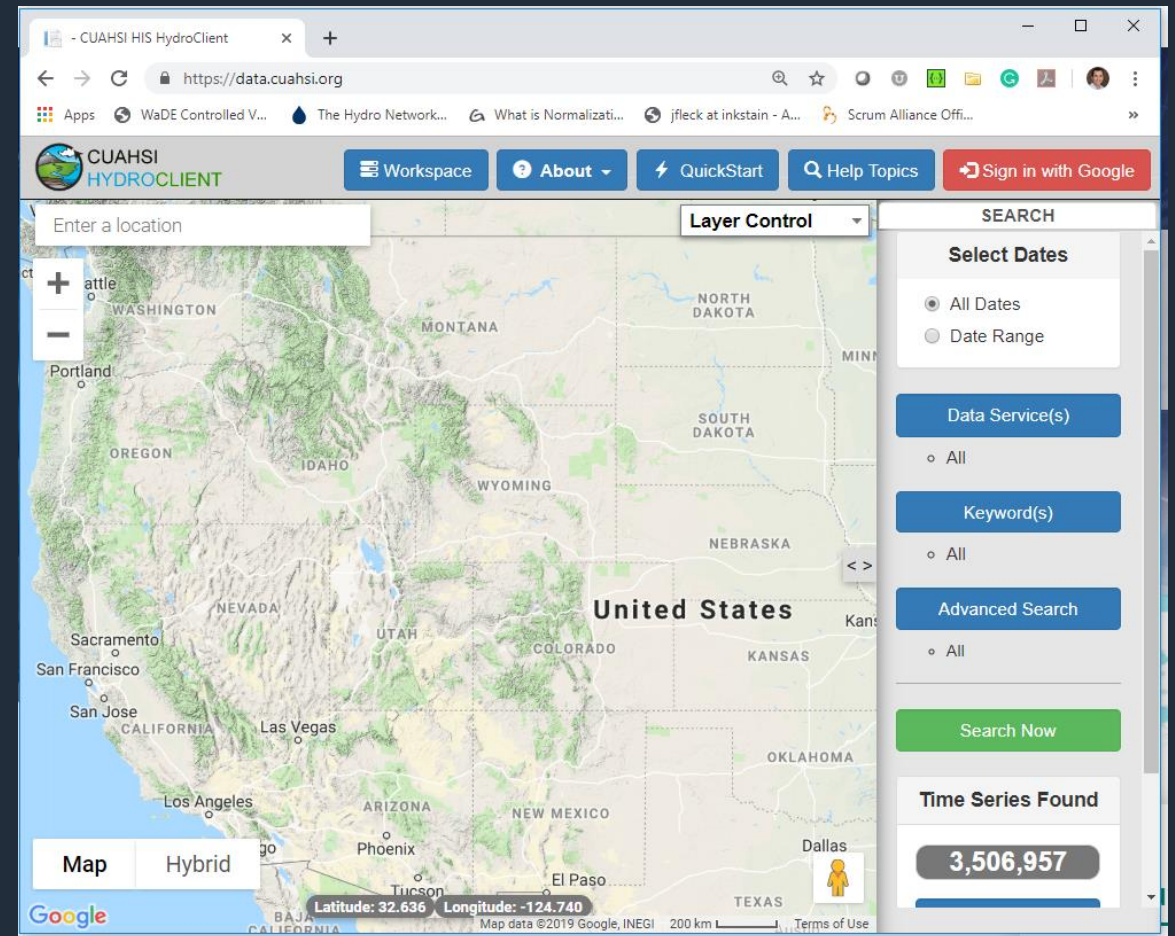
- CUAHSI HIS HydroClient × +

https://data.cuahsi.org

Apps WaDE Controlled V... The Hydro Network... What is Normalizati... jfleck at inkstain - A... Scrum Alliance Offi... »

CUAHSI HYDROCLIENT

Workspace About QuickStart Help Topics Sign in with Google

Enter a location

Layer Control

SEARCH

Select Dates

All Dates
Date Range

Data Service(s)
All

Keyword(s)
All

Advanced Search
All

Search Now

Time Series Found

3,506,957

+
−

Seattle
WASHINGTON
MONTANA
NORTH DAKOTA
MINN
Portland
SOUTH DAKOTA
OREGON
IDAHO
WYOMING
NEBRASKA
NEVADA
United States
Kans
Sacramento
UTAH
COLORADO
KANSAS
San Francisco
San Jose
CALIFORNIA
Las Vegas
OKLAHOMA
Los Angeles
ARIZONA
NEW MEXICO
Phoenix
Dallas
Tucson
El Paso
TEXAS
BAJA CALIFORNIA

Map Hybrid

Google

Latitude: 32.636 Longitude: -124.740

Map data ©2019 Google, INEGI 200 km Terms of Use